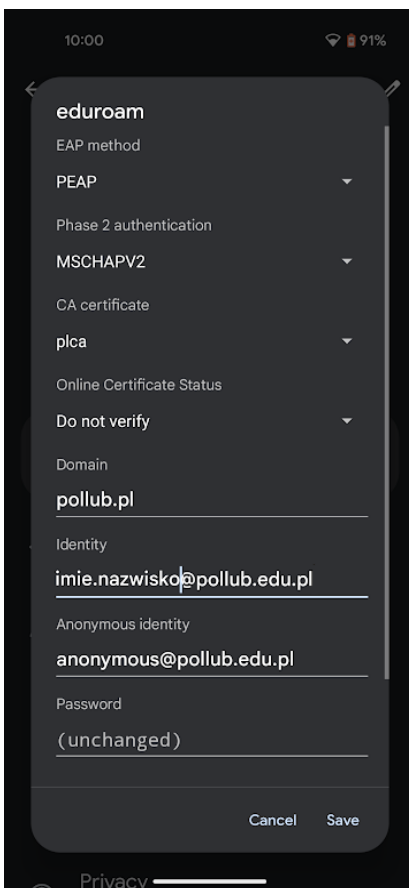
10:00

91%

eduroam

EAP method

PEAP

Phase 2 authentication

MSCHAPV2

CA certificate

plca

Online Certificate Status

Do not verify

Domain

pollub.pl

Identity

imie.nazwisko@pollub.edu.pl

Anonymous identity

anonymous@pollub.edu.pl

Password

(unchanged)

Cancel Save

Privacy